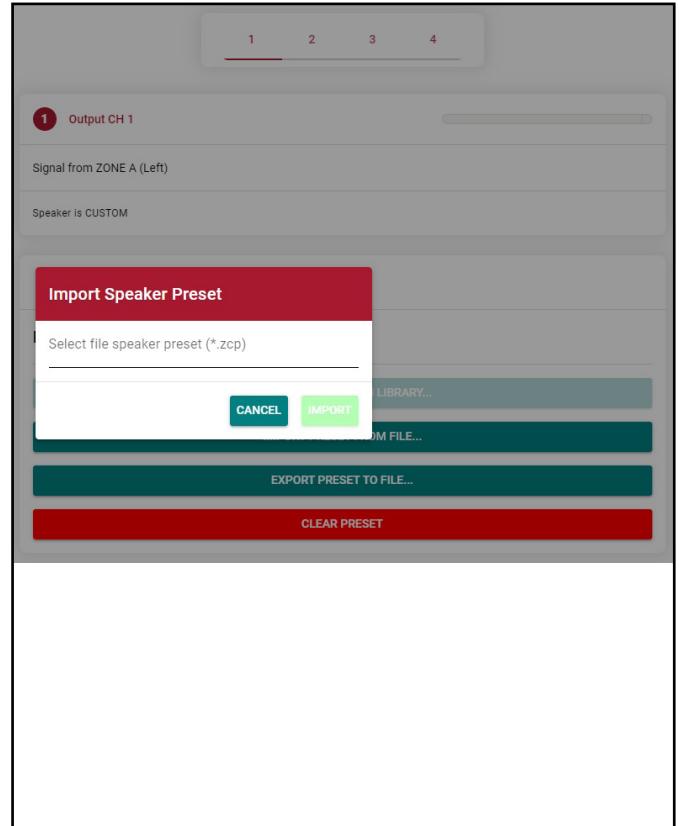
1 2 3 4

1 Output CH 1

Signal from ZONE A (Left)

Speaker is CUSTOM

Import Speaker Preset

Select file speaker preset (*.zcp)

CANCEL IMPORT

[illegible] LIBRARY...

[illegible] OM FILE...

EXPORT PRESET TO FILE...

CLEAR PRESET